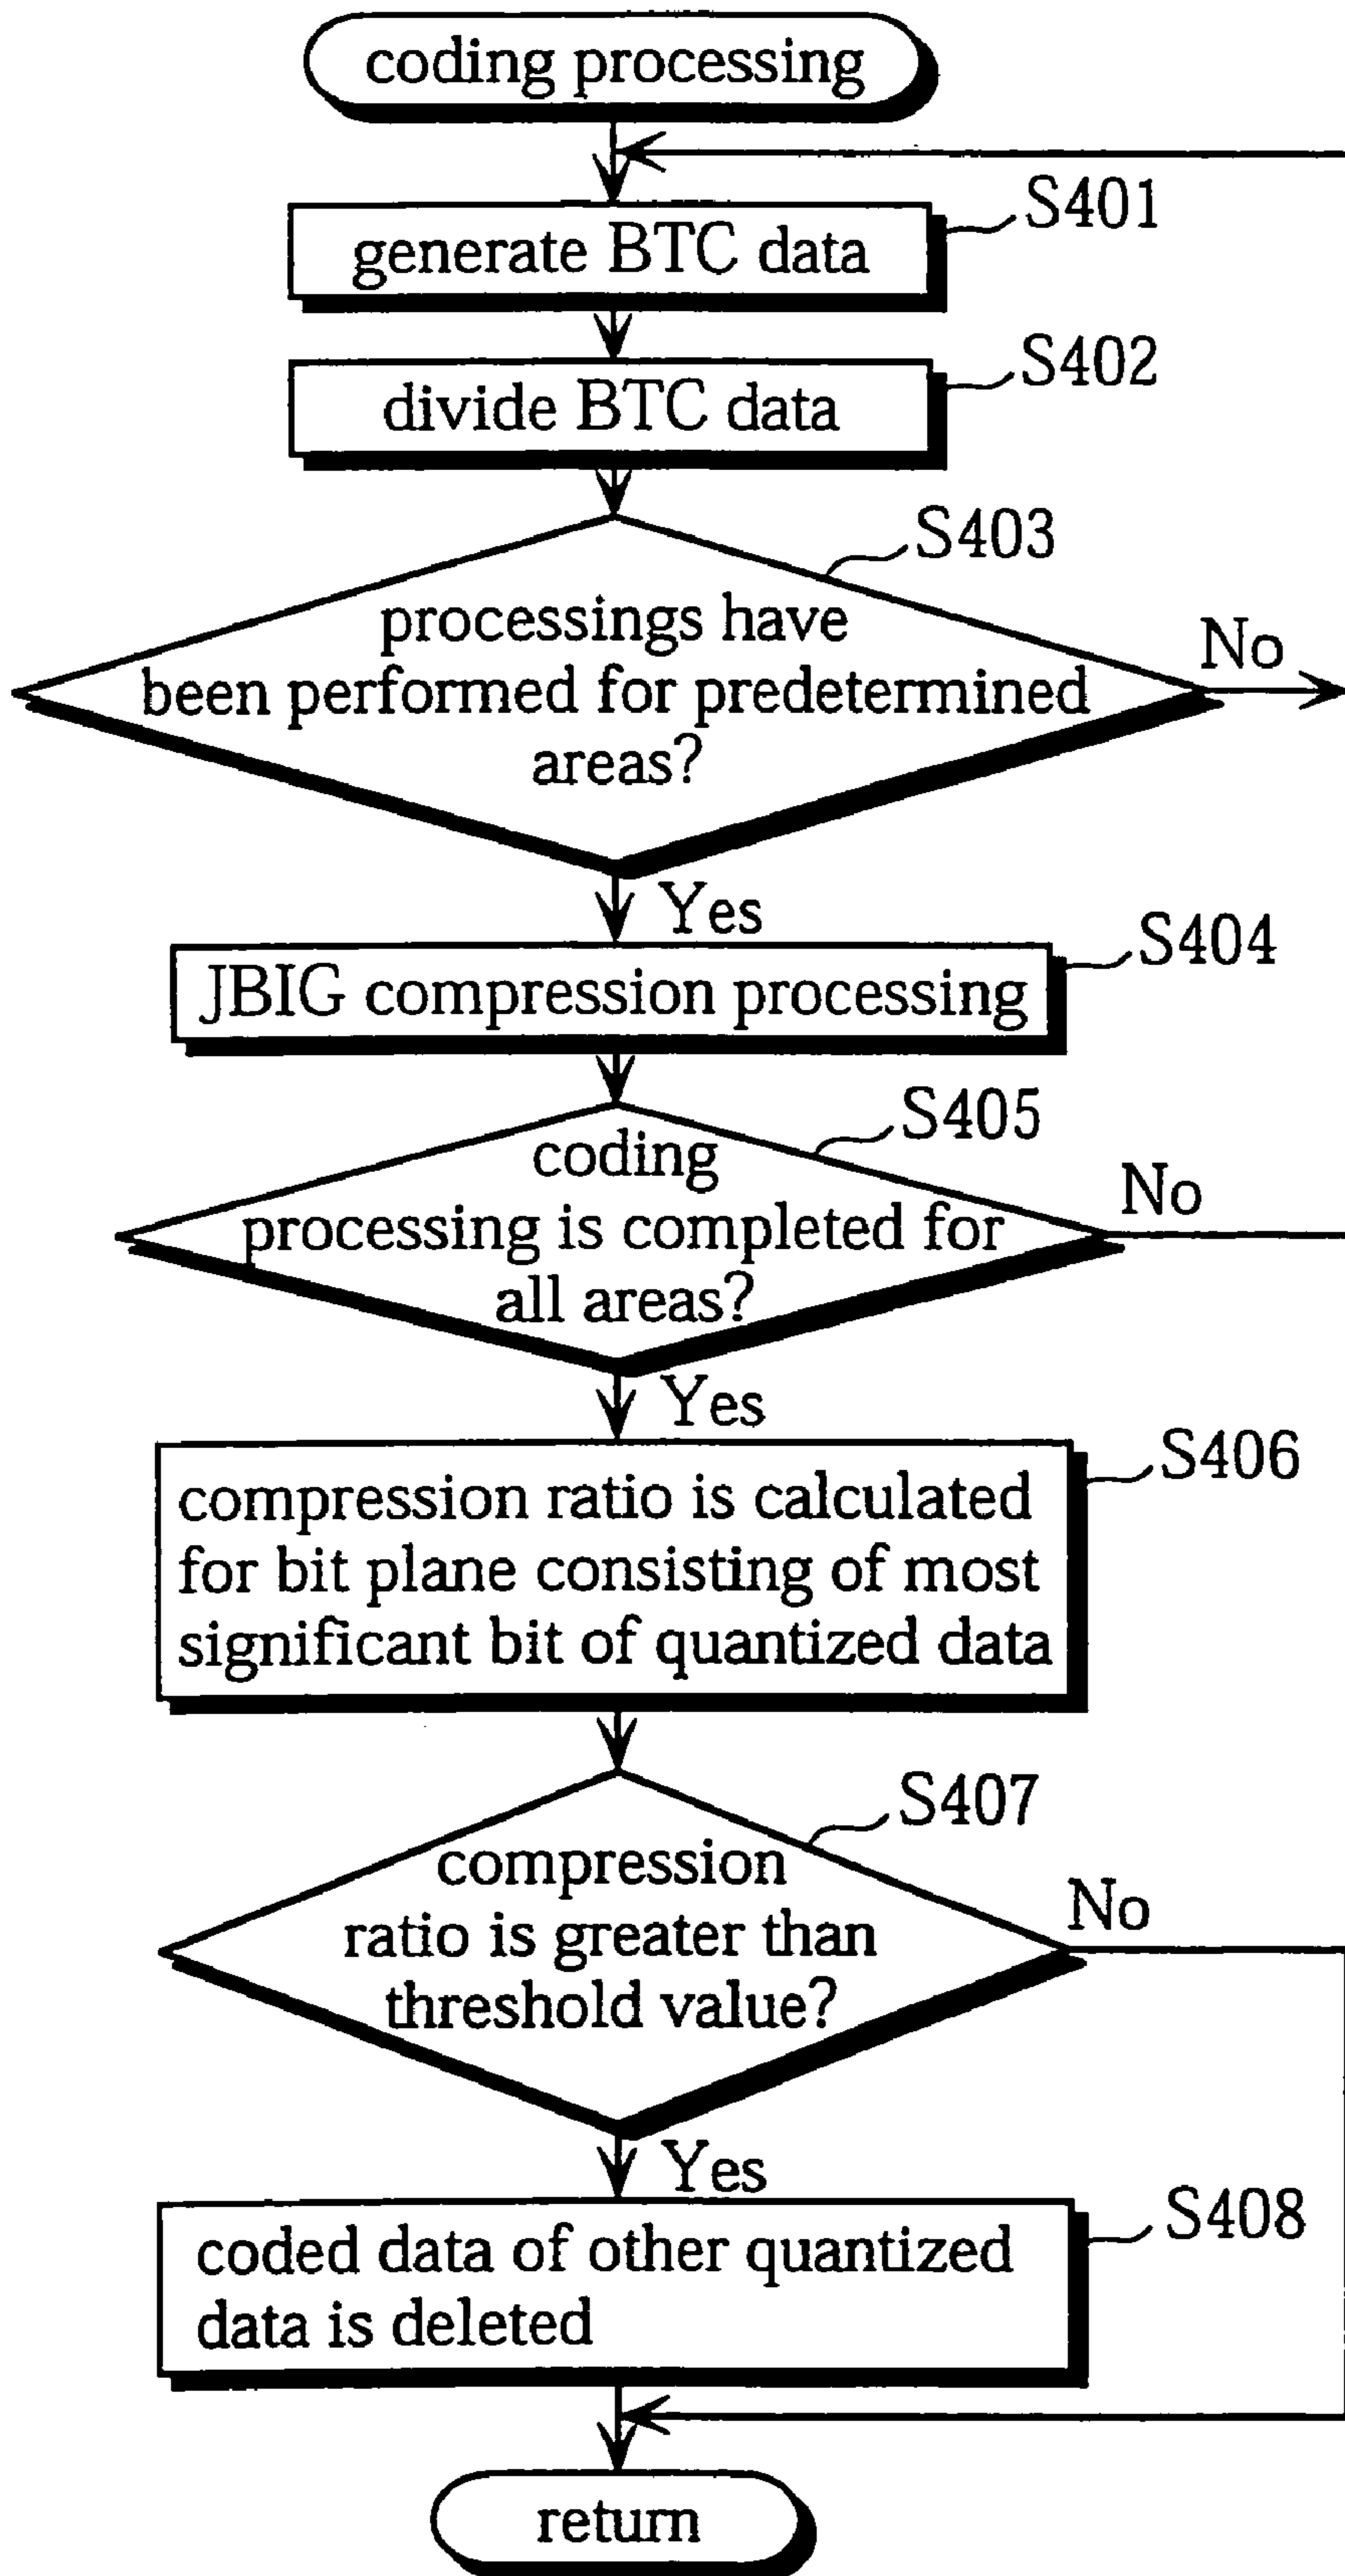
coding processing

S401
generate BTC data

S402
divide BTC data

S403
processings have been performed for predetermined areas?

No

Yes

S404
JBIG compression processing

S405
coding processing is completed for all areas?

No

Yes

S406
compression ratio is calculated for bit plane consisting of most significant bit of quantized data

S407
compression ratio is greater than threshold value?

No

Yes

S408
coded data of other quantized data is deleted

return